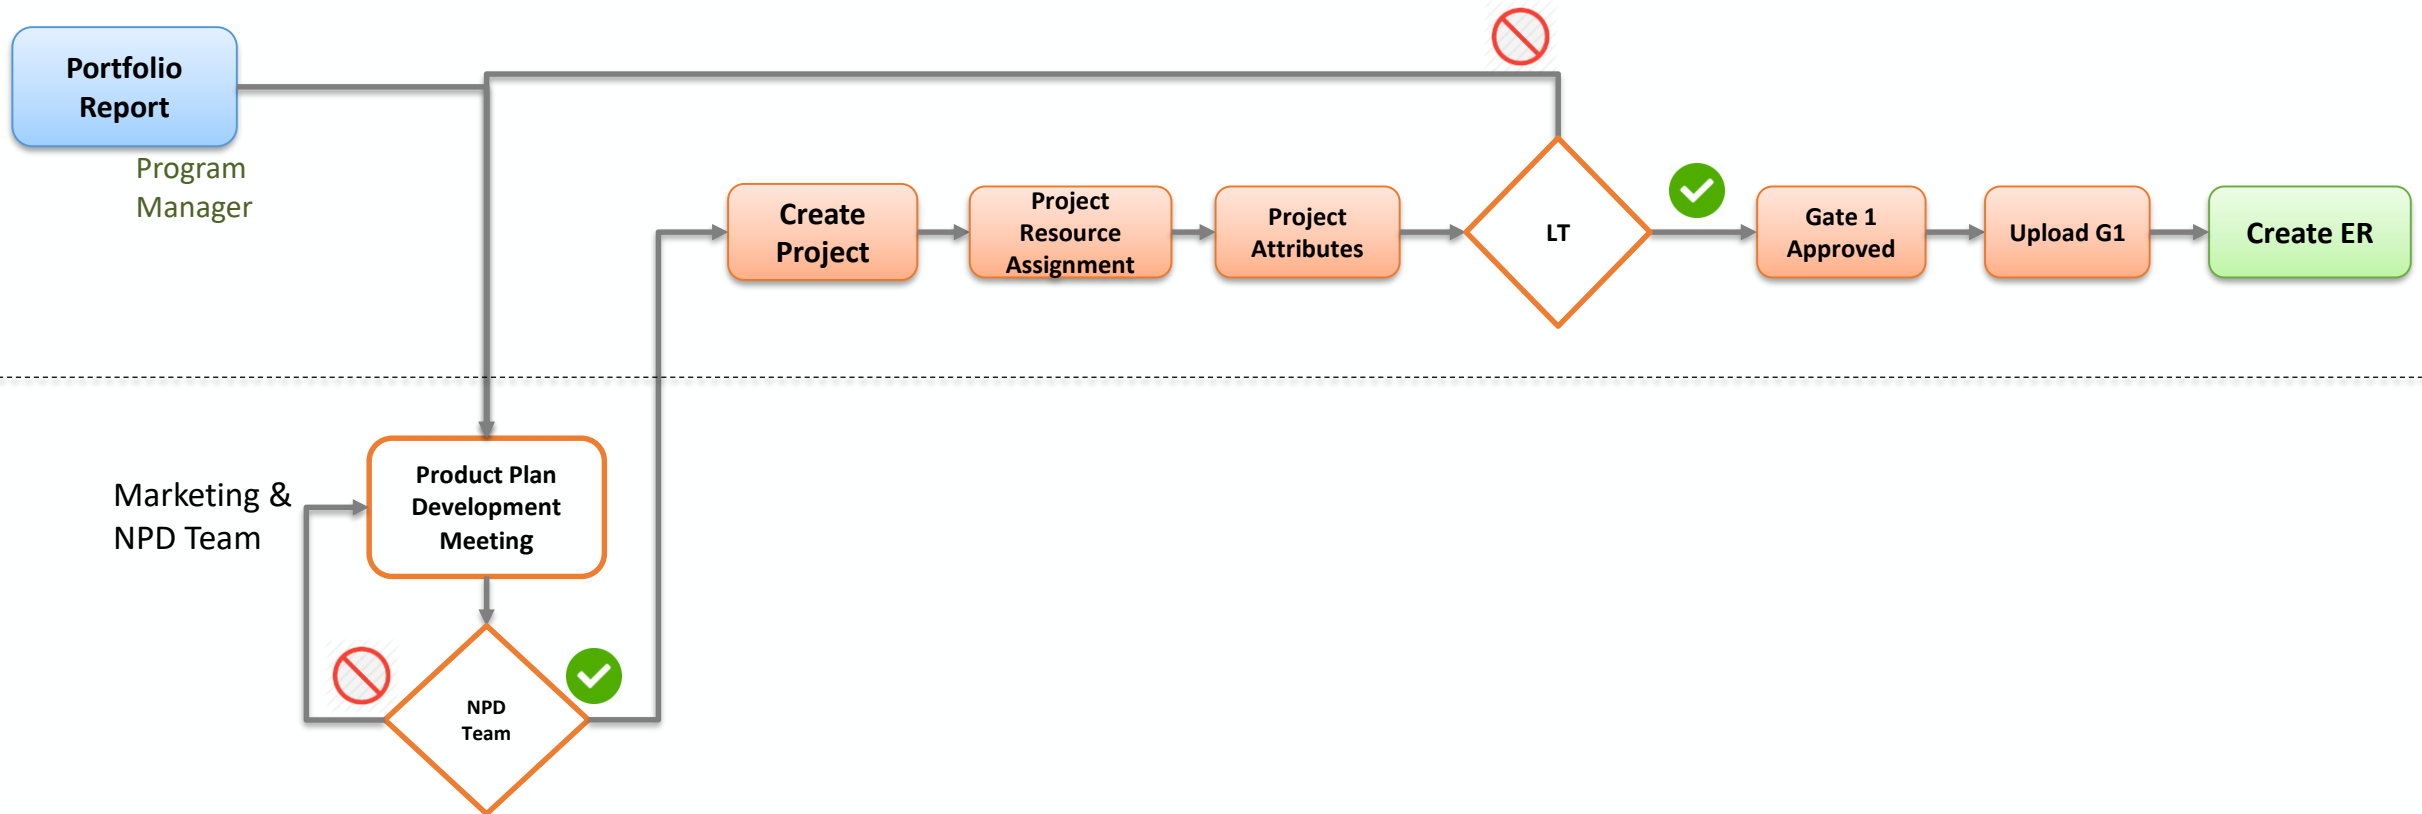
Portfolio Report

Program Manager

Create Project

Project Resource Assignment

Project Attributes

LT

Gate 1 Approved

Upload G1

Create ER

Marketing & NPD Team

Product Plan Development Meeting

NPD Team